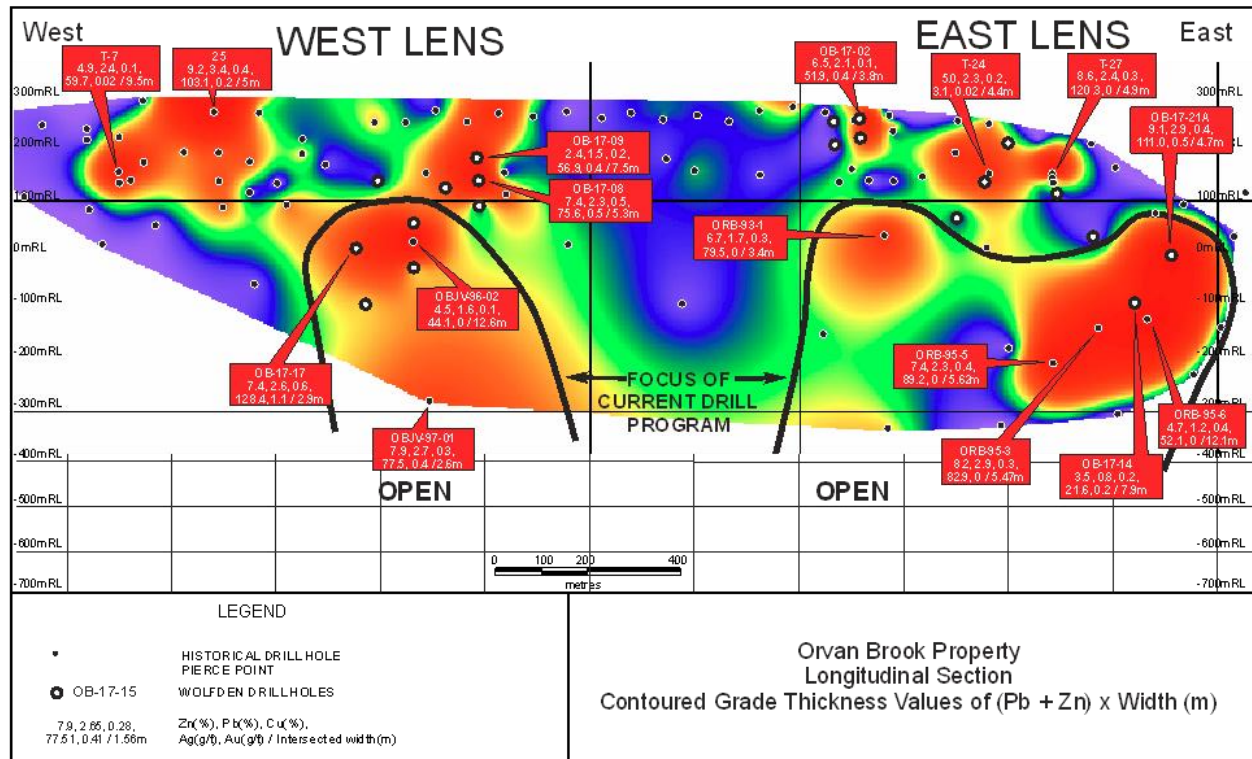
West

WEST LENS

EAST LENS

East

300mRL

200mRL

100mRL

0mRL

-100mRL

-200mRL

-300mRL

-400mRL

-500mRL

-600mRL

-700mRL

300mRL

200mRL

100mRL

0mRL

-100mRL

-200mRL

-300mRL

-400mRL

-500mRL

-600mRL

-700mRL

T-7
4.9, 2.4, 0.1,
59.7, 0.02 / 9.5m

25
9.2, 3.4, 0.4,
103.1, 0.2 / 5m

OB-17-09
2.4, 1.5, 0.2,
56.9, 0.4 / 7.5m

OB-17-08
7.4, 2.3, 0.5,
75.6, 0.5 / 5.3m

OB-17-02
6.5, 2.1, 0.1,
51.9, 0.4 / 3.8m

T-24
5.0, 2.3, 0.2,
3.1, 0.02 / 4.4m

T-27
8.6, 2.4, 0.3,
120.3, 0 / 4.9m

OB-17-21A
9.1, 2.9, 0.4,
111.0, 0.5 / 4.7m

ORB-93-1
6.7, 1.7, 0.3,
79.5, 0 / 3.4m

OBJV-96-02
4.5, 1.6, 0.1,
44.1, 0 / 12.6m

OB-17-17
7.4, 2.6, 0.6,
128.4, 1.1 / 2.9m

FOCUS OF
CURRENT DRILL
PROGRAM

ORB-95-5
7.4, 2.3, 0.4,
89.2, 0 / 5.63m

ORB-95-6
4.7, 1.2, 0.4,
52.1, 0 / 12.1m

OBJV-97-01
7.9, 2.7, 0.3,
77.5, 0.4 / 2.6m

ORB95-3
8.2, 2.9, 0.3,
82.9, 0 / 5.47m

OB-17-14
3.5, 0.8, 0.2,
21.6, 0.2 / 7.9m

OPEN

OPEN

0 100 200 400
metres

LEGEND

HISTORICAL DRILL HOLE
PIERCE POINT

OB-17-15 WOLFDEN DRILLHOLES

7.9, 2.65, 0.28,
77.51, 0.41 / 1.56m

Zn(%), Pb(%), Cu(%),
Ag(g/t), Au(g/t) / Intersected width(m)

Orvan Brook Property
Longitudinal Section
Contoured Grade Thickness Values of (Pb + Zn) x Width (m)